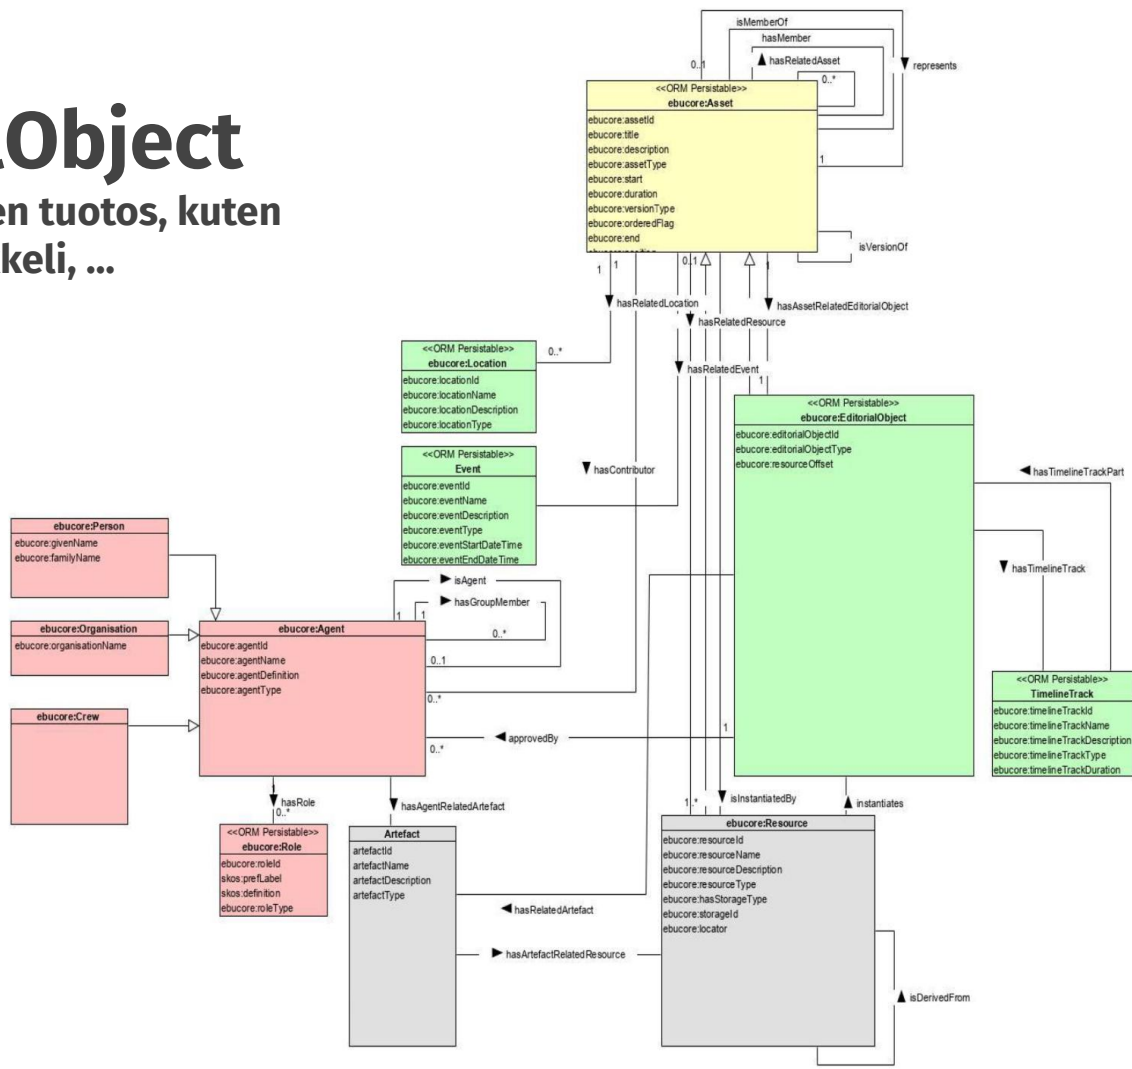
lObject
en tuotos, kuten
keli, ...

isMemberOf
hasMember
hasRelatedAsset
represents
0..1
0..*
1
<<ORM Persistable>>
ebucore:Asset
ebucore:assetId
ebucore:title
ebucore:description
ebucore:assetType
ebucore:start
ebucore:duration
ebucore:versionType
ebucore:orderedFlag
ebucore:end
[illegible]
isVersionOf
1 1
0..1
hasRelatedLocation
hasRelatedResource
hasAssetRelatedEditorialObject
<<ORM Persistable>>
ebucore:Location
0..*
ebucore:locationId
ebucore:locationName
ebucore:locationDescription
ebucore:locationType
hasRelatedEvent
1
<<ORM Persistable>>
ebucore:EditorialObject
ebucore:editorialObjectId
ebucore:editorialObjectType
ebucore:resourceOffset
<<ORM Persistable>>
Event
ebucore:eventId
ebucore:eventName
ebucore:eventDescription
ebucore:eventType
ebucore:eventStartDateTime
ebucore:eventEndDateTime
hasContributor
hasTimelineTrackPart
hasTimelineTrack
ebucore:Person
ebucore:givenName
ebucore:familyName
isAgent
hasGroupMember
1 1
0..*
ebucore:Organisation
ebucore:organisationName
ebucore:Agent
ebucore:agentId
ebucore:agentName
ebucore:agentDefinition
ebucore:agentType
0..1
0..*
<<ORM Persistable>>
TimelineTrack
ebucore:timelineTrackId
ebucore:timelineTrackName
ebucore:timelineTrackDescription
ebucore:timelineTrackType
ebucore:timelineTrackDuration
ebucore:Crew
0..*
approvedBy
1
hasRole
0..*
hasAgentRelatedArtefact
1..*
isInstantiatedBy
instantiates
<<ORM Persistable>>
ebucore:Role
ebucore:roleId
skos:prefLabel
skos:definition
ebucore:roleType
Artefact
artefactId
artefactName
artefactDescription
artefactType
ebucore:Resource
ebucore:resourceId
ebucore:resourceName
ebucore:resourceDescription
ebucore:resourceType
ebucore:hasStorageType
ebucore:storageId
ebucore:locator
hasRelatedArtefact
hasArtefactRelatedResource
isDerivedFrom